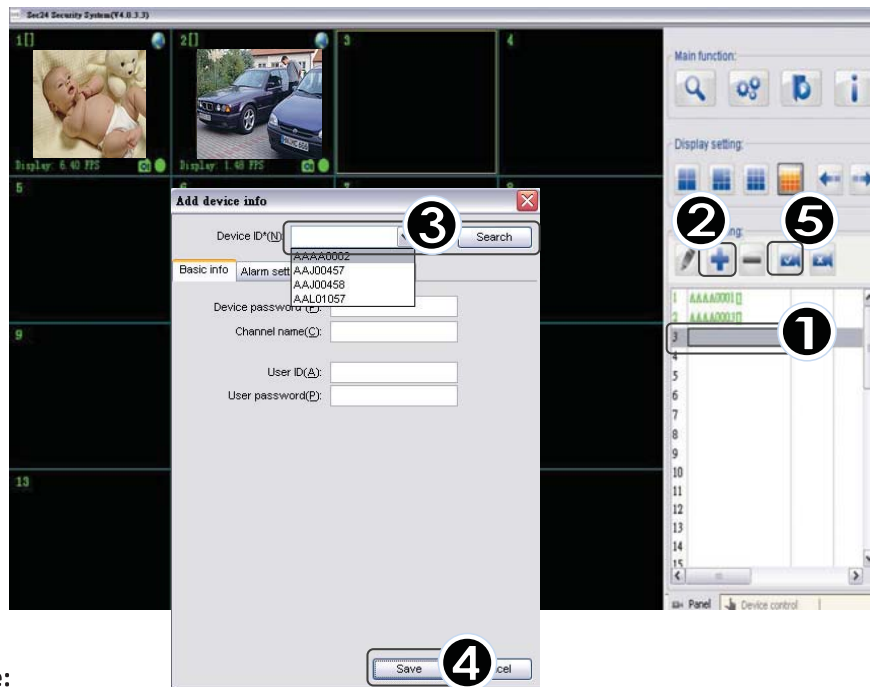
Sec24 Security System(V4.0.3.3)

1[]

Display: 6.40 FPS

2[]

Display: 1.48 FPS

3

4

5

6

7

8

9

13

Main function:

Display setting:

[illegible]ing:

1 AAAA0001[]
2 AAAA0003[]
3
4
5
6
7
8
9
10
11
12
13
14
15

Panel
Device control

Add device info

Device ID*(N):
Search
AAAA0002
AAJ00457
AAJ00458
AAL01057

Basic info
Alarm sett

Device password (E):
Channel name(C):
User ID(A):
User password(P):

Save
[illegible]cel

❶ ❷ ❸ ❹ ❺

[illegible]: